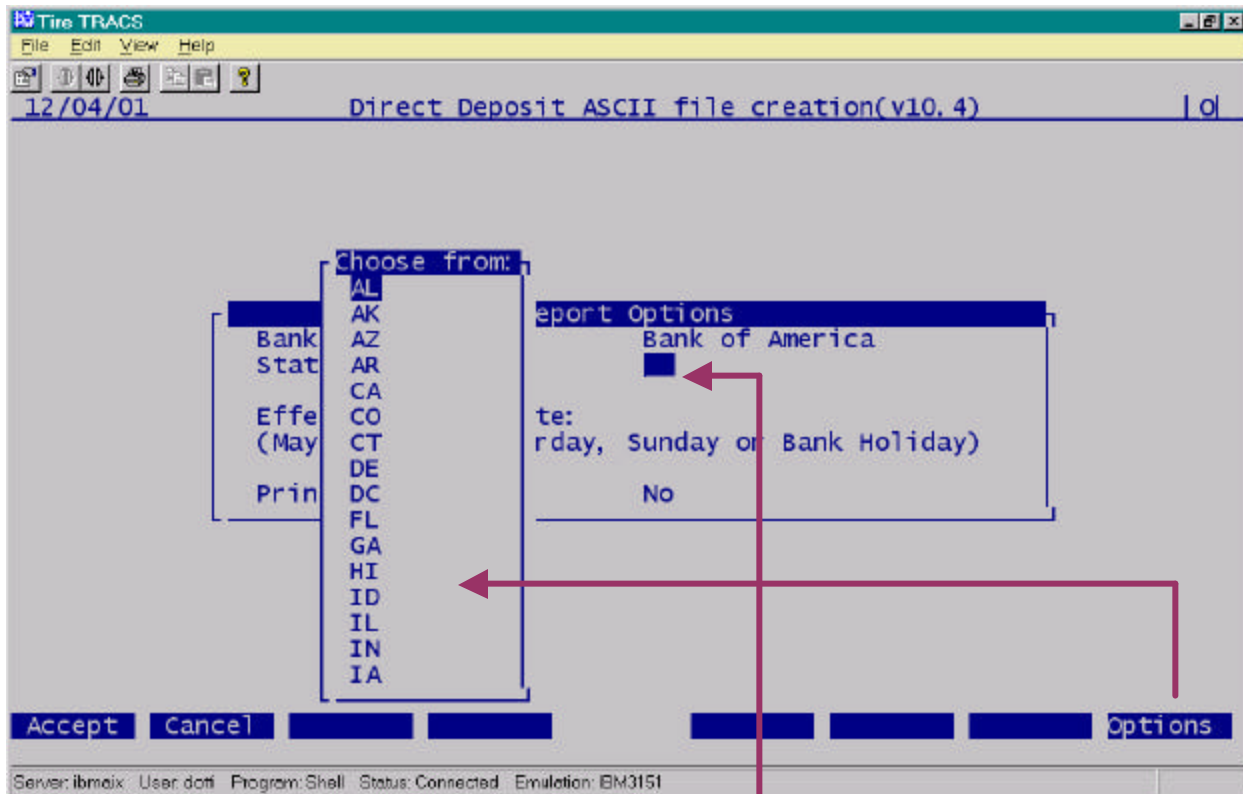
Tire TRACS
File Edit View Help
12/04/01 Direct Deposit ASCII file creation(v10.4) | O

Choose from:
AL
AK
AZ
AR
CA
CO
CT
DE
DC
FL
GA
HI
ID
IL
IN
IA

eport Options
Bank Bank of America
Stat
Effe te:
(May rday, Sunday or Bank Holiday)
Prin No

Accept Cancel Options

Server: ibmaix User: dotti Program: Shell Status: Connected Emulation: IBM3151